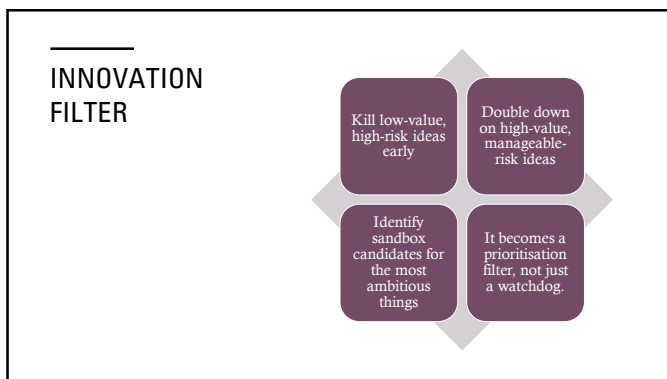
INNOVATION FILTER

Kill low-value, high-risk ideas early

Double down on high-value, manageable-risk ideas

Identify sandbox candidates for the most ambitious things

It becomes a prioritisation filter, not just a watchdog.